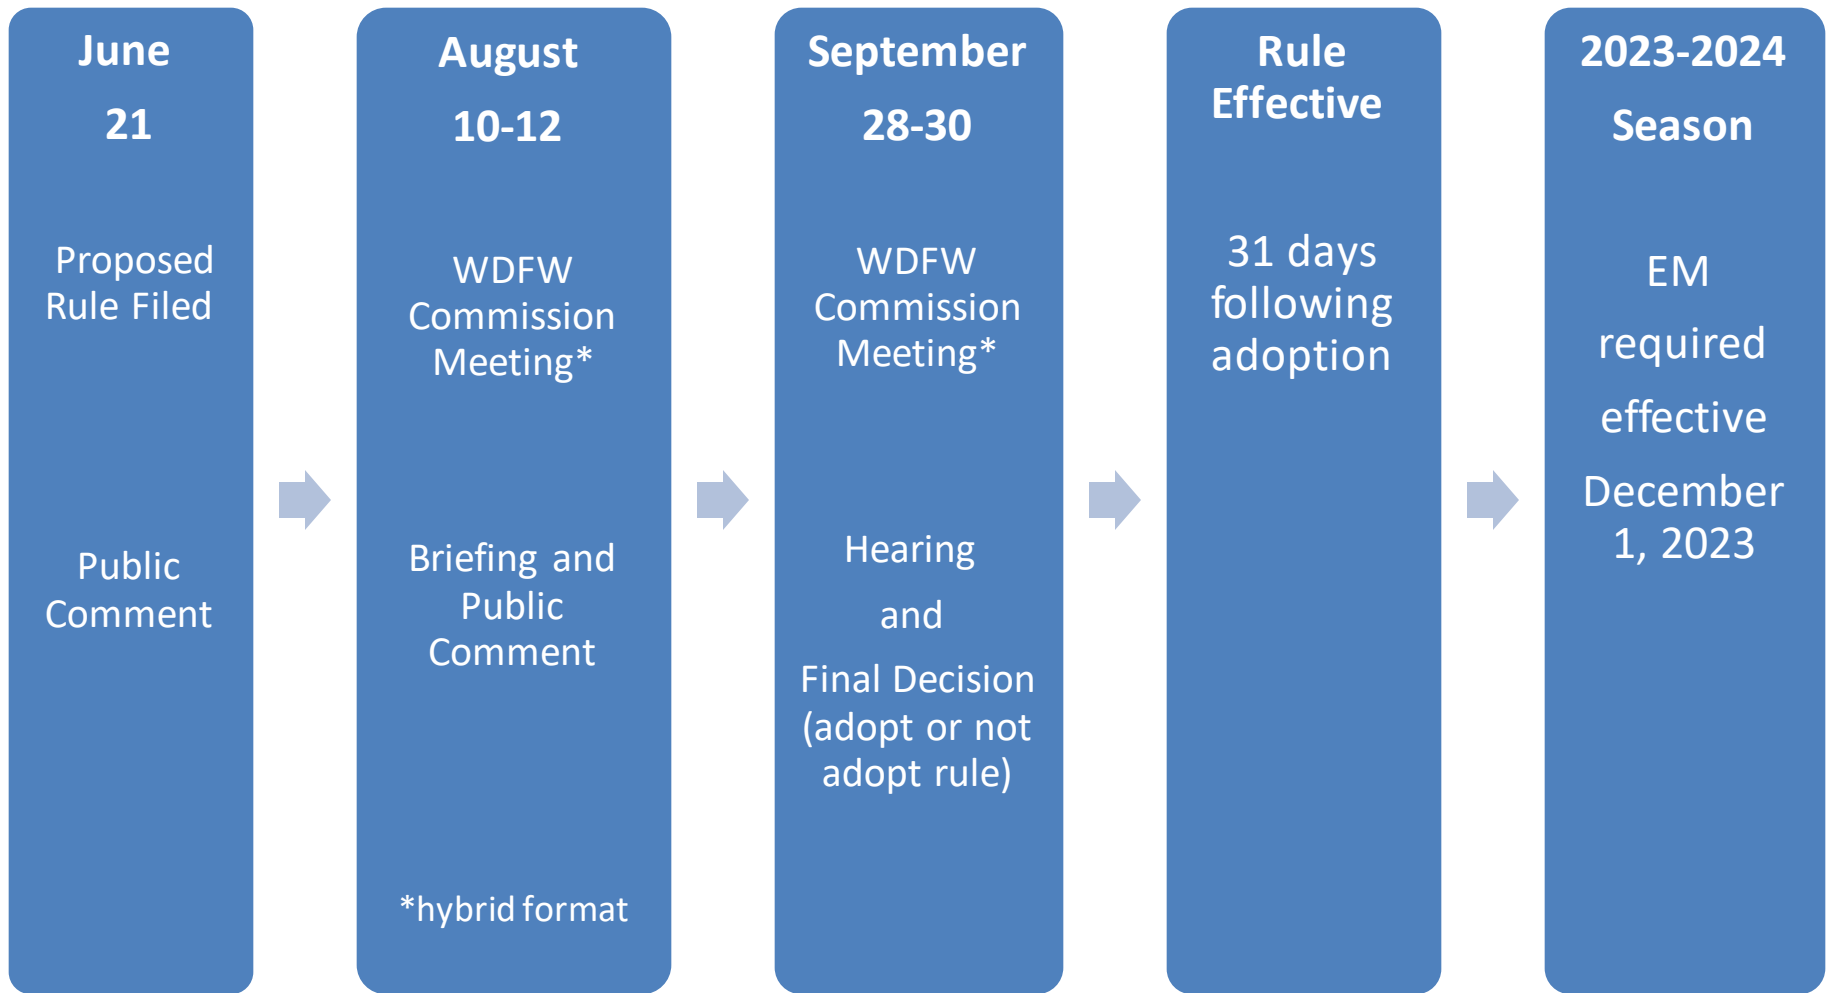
June

21

Proposed Rule Filed

Public Comment

August

10-12

WDFW Commission Meeting*

Briefing and Public Comment

*hybrid format

September

28-30

WDFW Commission Meeting*

Hearing

and

Final Decision (adopt or not adopt rule)

Rule Effective

31 days following adoption

2023-2024

Season

EM

required

effective

December 1, 2023